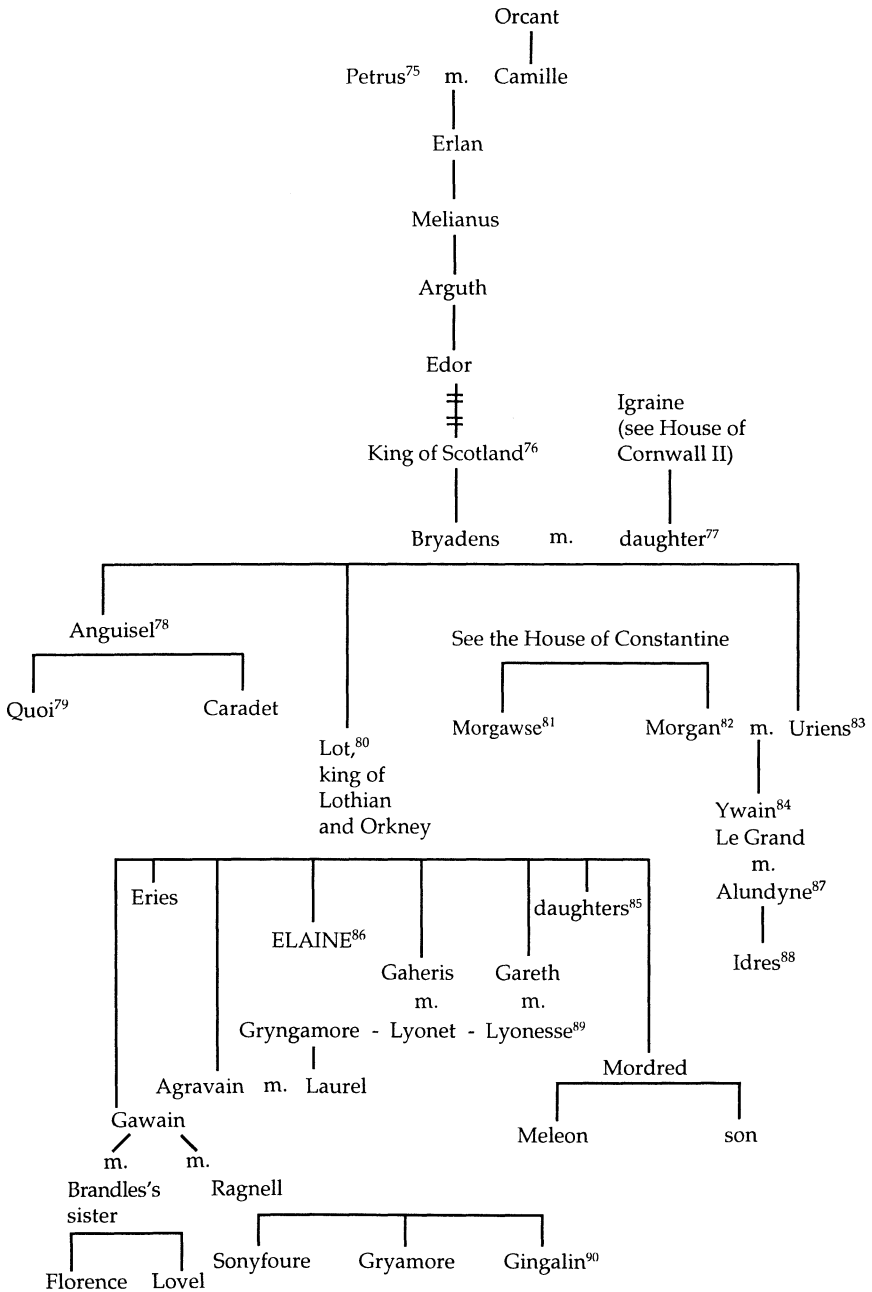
Orcant

Petrus$^{75}$ m. Camille

Erlan

Melianus

Arguth

Edor

Igraine (see House of Cornwall II)

King of Scotland$^{76}$

Bryadens m. daughter$^{77}$

Anguisel$^{78}$

See the House of Constantine

Quoi$^{79}$ Caradet

Morgawse$^{81}$ Morgan$^{82}$ m. Uriens$^{83}$

Lot,$^{80}$ king of Lothian and Orkney

Ywain$^{84}$ Le Grand m. Alundyne$^{87}$

Idres$^{88}$

Eries

ELAINE$^{86}$

daughters$^{85}$

Gaheris m. Gareth m.

Gryngamore - Lyonet - Lyonesse$^{89}$

Mordred

Agravain m. Laurel

Meleon son

Gawain

m. m.

Brandles's sister Ragnell

Sonyfoure Gryamore Gingalin$^{90}$

Florence Lovel